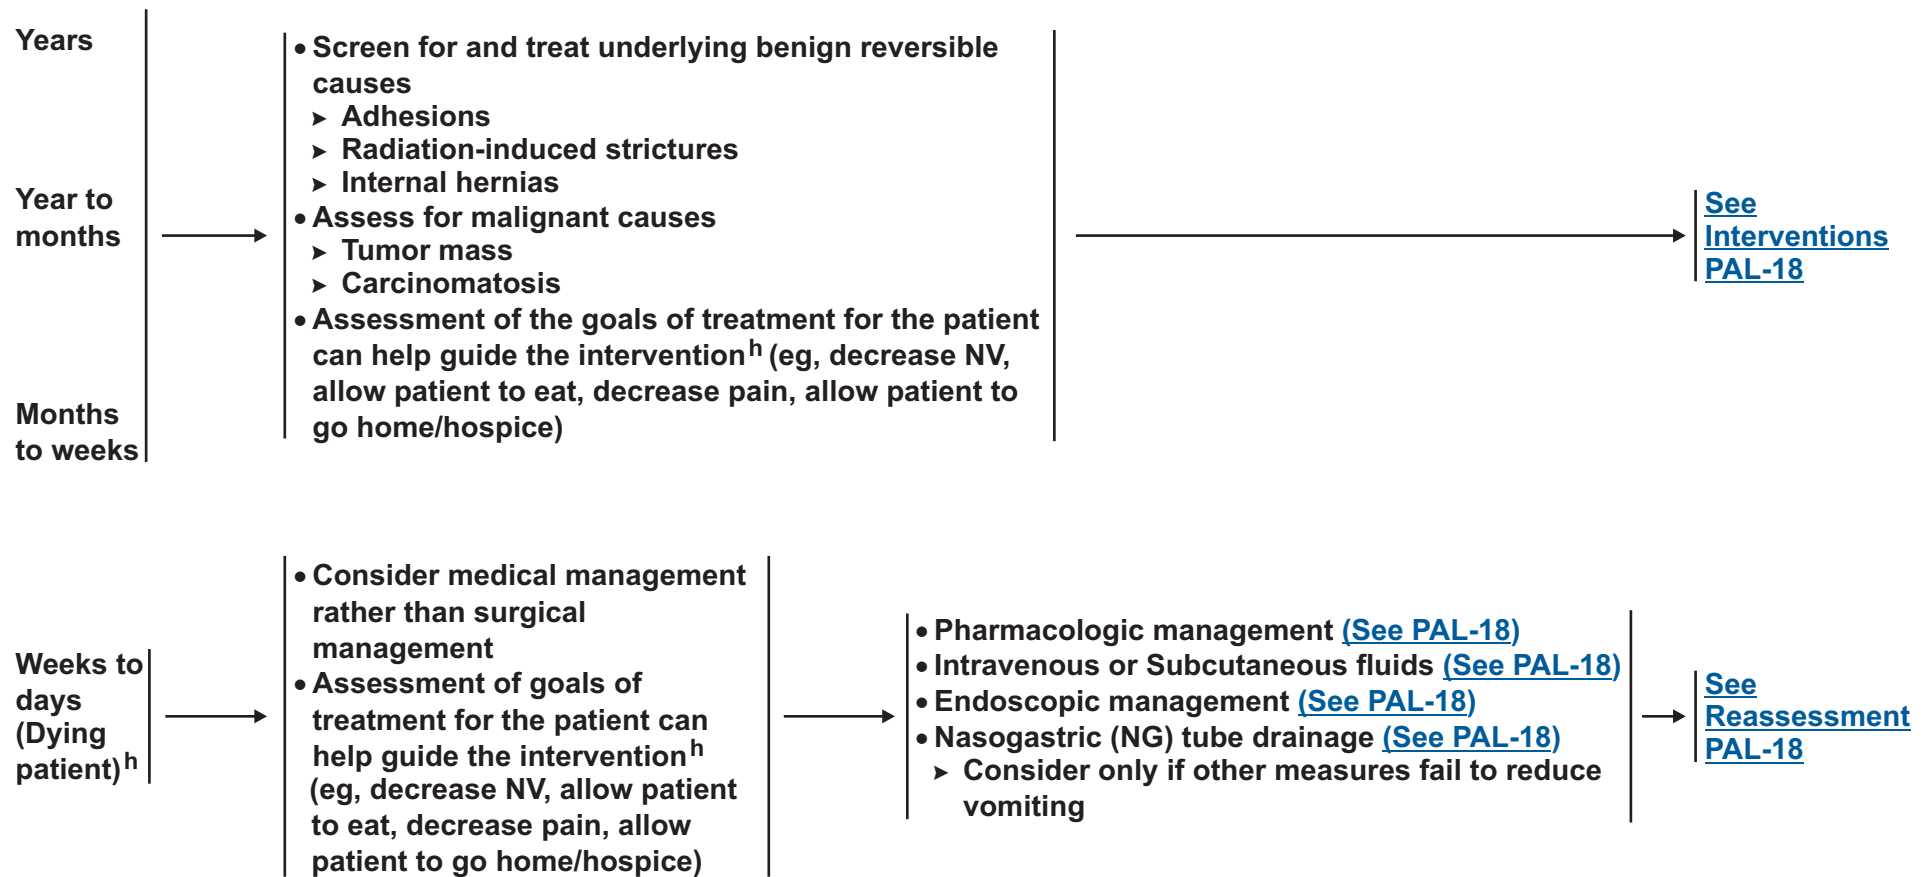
Years

Year to months

Months to weeks

• Screen for and treat underlying benign reversible causes
‣ Adhesions
‣ Radiation-induced strictures
‣ Internal hernias
• Assess for malignant causes
‣ Tumor mass
‣ Carcinomatosis
• Assessment of the goals of treatment for the patient can help guide the intervention$^{h}$ (eg, decrease NV, allow patient to eat, decrease pain, allow patient to go home/hospice)

See Interventions PAL-18

Weeks to days (Dying patient)$^{h}$

• Consider medical management rather than surgical management
• Assessment of goals of treatment for the patient can help guide the intervention$^{h}$ (eg, decrease NV, allow patient to eat, decrease pain, allow patient to go home/hospice)

• Pharmacologic management (See PAL-18)
• Intravenous or Subcutaneous fluids (See PAL-18)
• Endoscopic management (See PAL-18)
• Nasogastric (NG) tube drainage (See PAL-18)
‣ Consider only if other measures fail to reduce vomiting

See Reassessment PAL-18